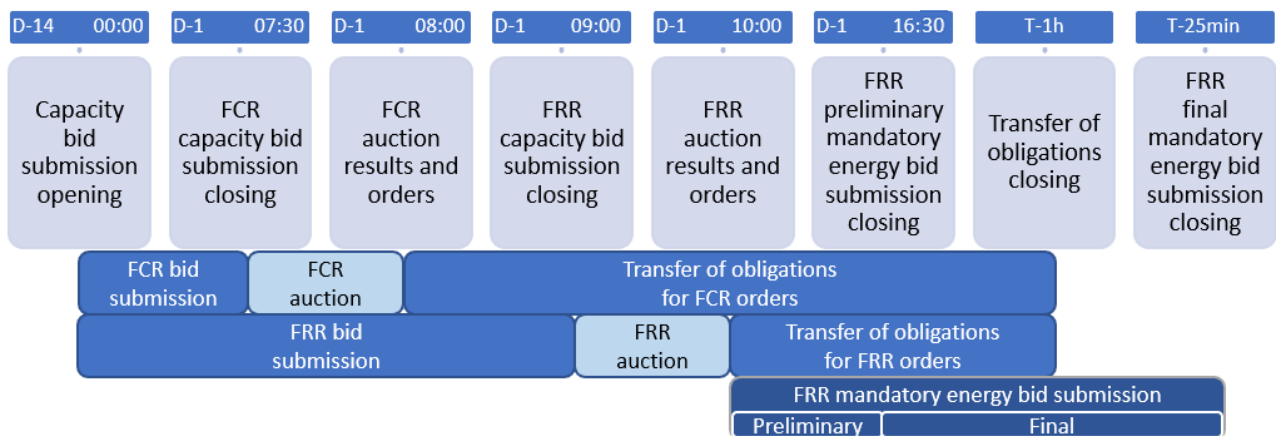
D-14 00:00
Capacity bid submission opening

D-1 07:30
FCR capacity bid submission closing

D-1 08:00
FCR auction results and orders

D-1 09:00
FRR capacity bid submission closing

D-1 10:00
FRR auction results and orders

D-1 16:30
FRR preliminary mandatory energy bid submission closing

T-1h
Transfer of obligations closing

T-25min
FRR final mandatory energy bid submission closing

FCR bid submission

FCR auction

Transfer of obligations for FCR orders

FRR bid submission

FRR auction

Transfer of obligations for FRR orders

FRR mandatory energy bid submission

Preliminary

Final